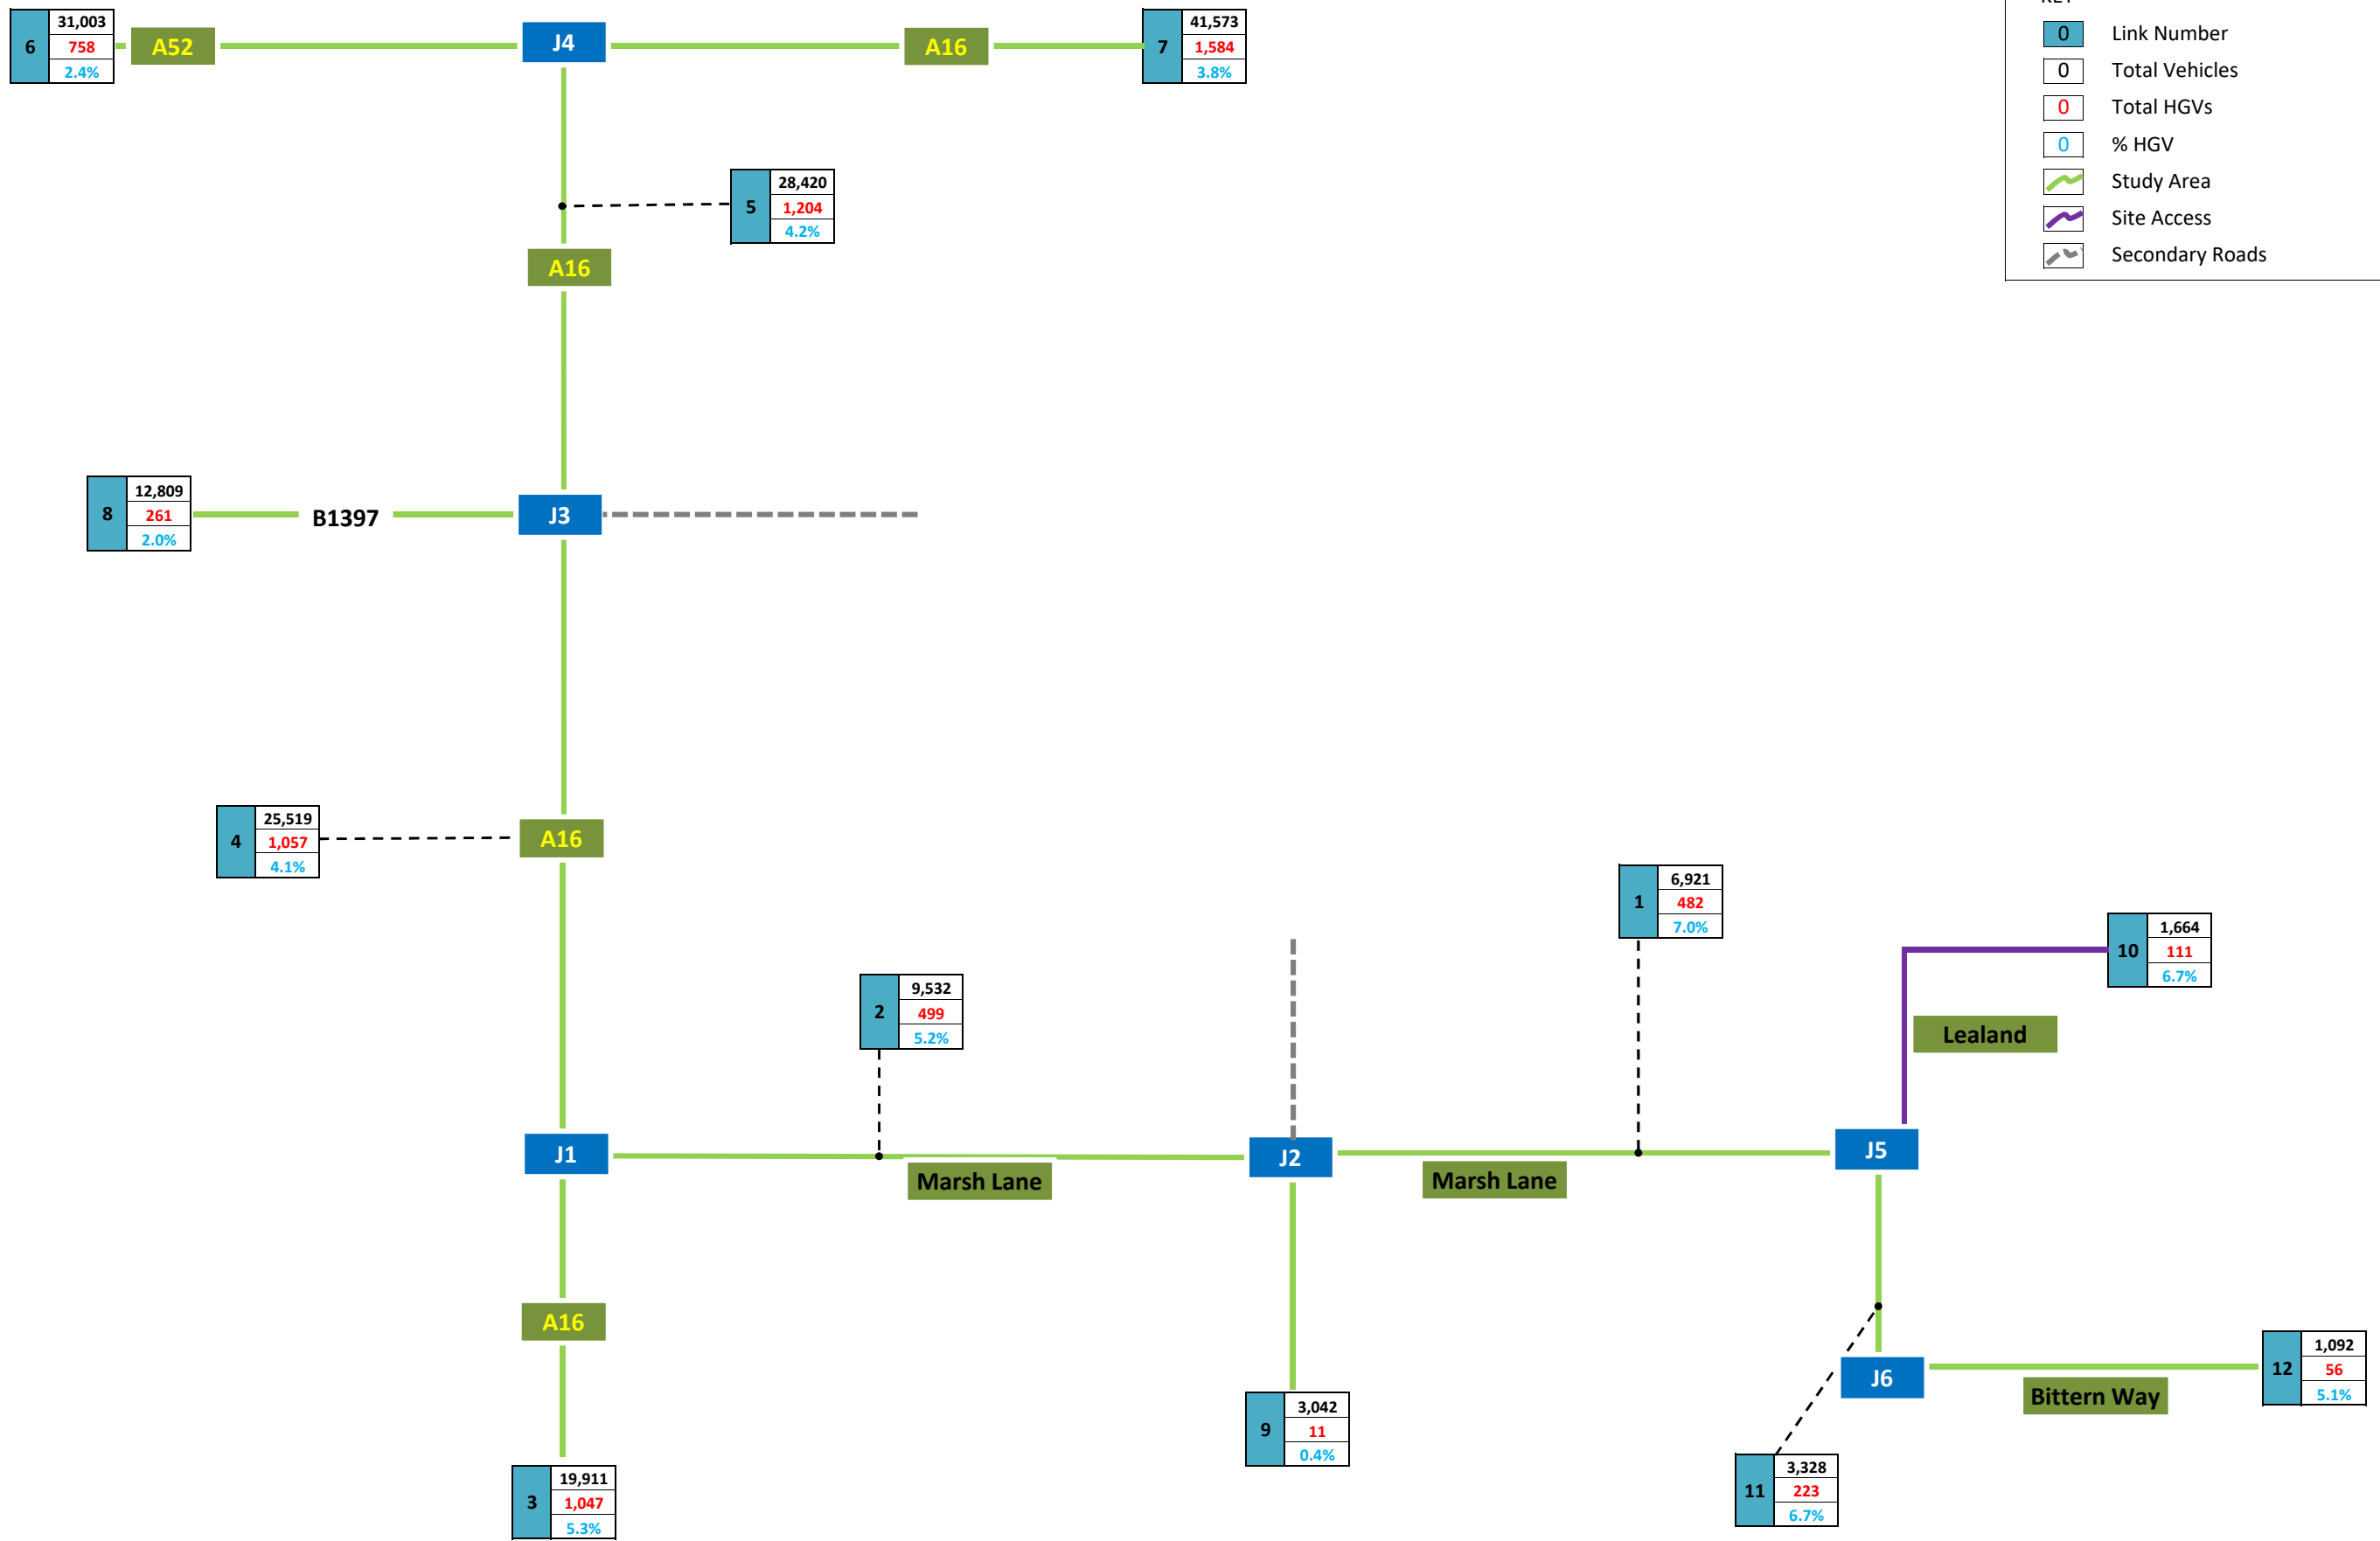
KEY
0 Link Number
0 Total Vehicles
0 Total HGVs
0 % HGV
Study Area
Site Access
Secondary Roads

6
31,003
758
2.4%

A52

J4

A16

7
41,573
1,584
3.8%

5
28,420
1,204
4.2%

A16

8
12,809
261
2.0%

B1397

J3

4
25,519
1,057
4.1%

A16

1
6,921
482
7.0%

10
1,664
111
6.7%

2
9,532
499
5.2%

Lealand

J1

Marsh Lane

J2

Marsh Lane

J5

A16

J6

Bittern Way

12
1,092
56
5.1%

9
3,042
11
0.4%

3
19,911
1,047
5.3%

11
3,328
223
6.7%